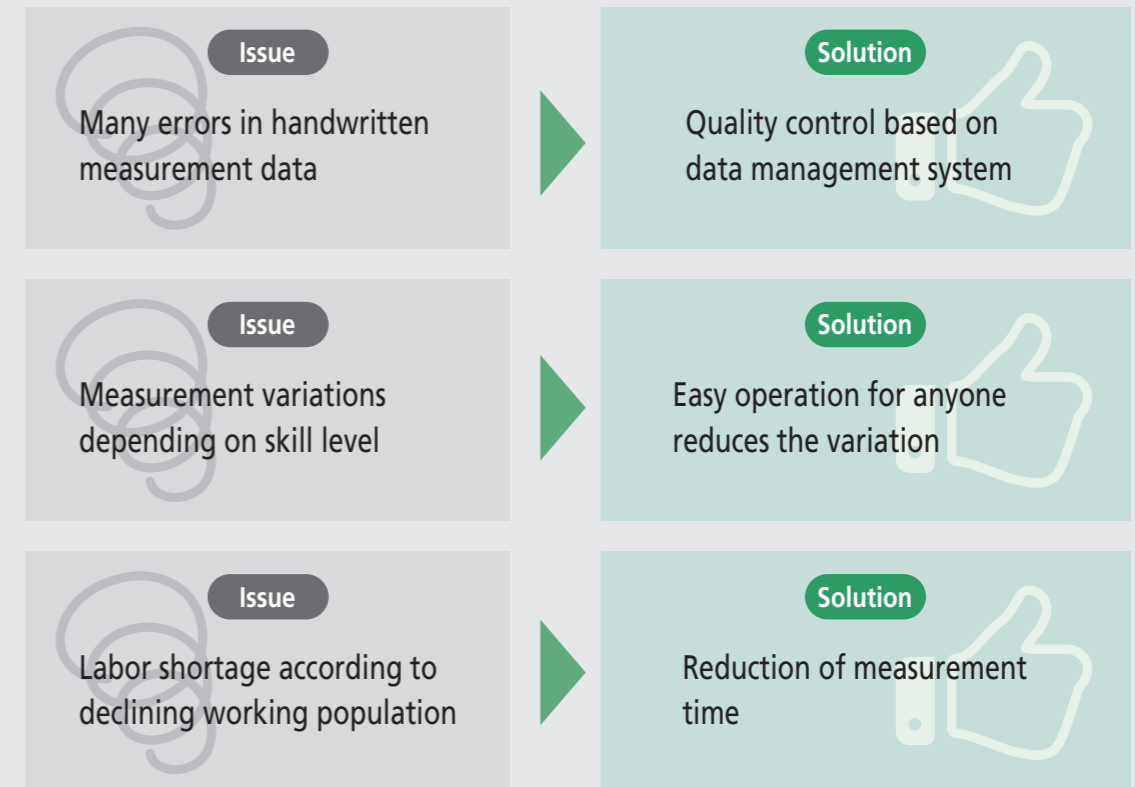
Issue
Many errors in handwritten measurement data

Solution
Quality control based on data management system

Issue
Measurement variations depending on skill level

Solution
Easy operation for anyone reduces the variation

Issue
Labor shortage according to declining working population

Solution
Reduction of measurement time